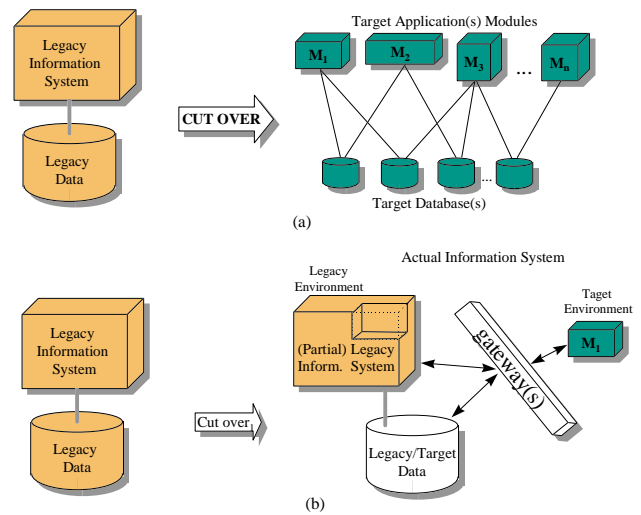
Legacy Information System

Legacy Data

CUT OVER

Target Application(s) Modules

$M_1$ $M_2$ $M_3$ ... $M_n$

...

Target Database(s)

(a)

Legacy Information System

Legacy Data

Cut over

Actual Information System

Legacy Environment

(Partial) Inform.

Legacy System

gateway(s)

Taget Environment

$M_1$

Legacy/Target Data

(b)